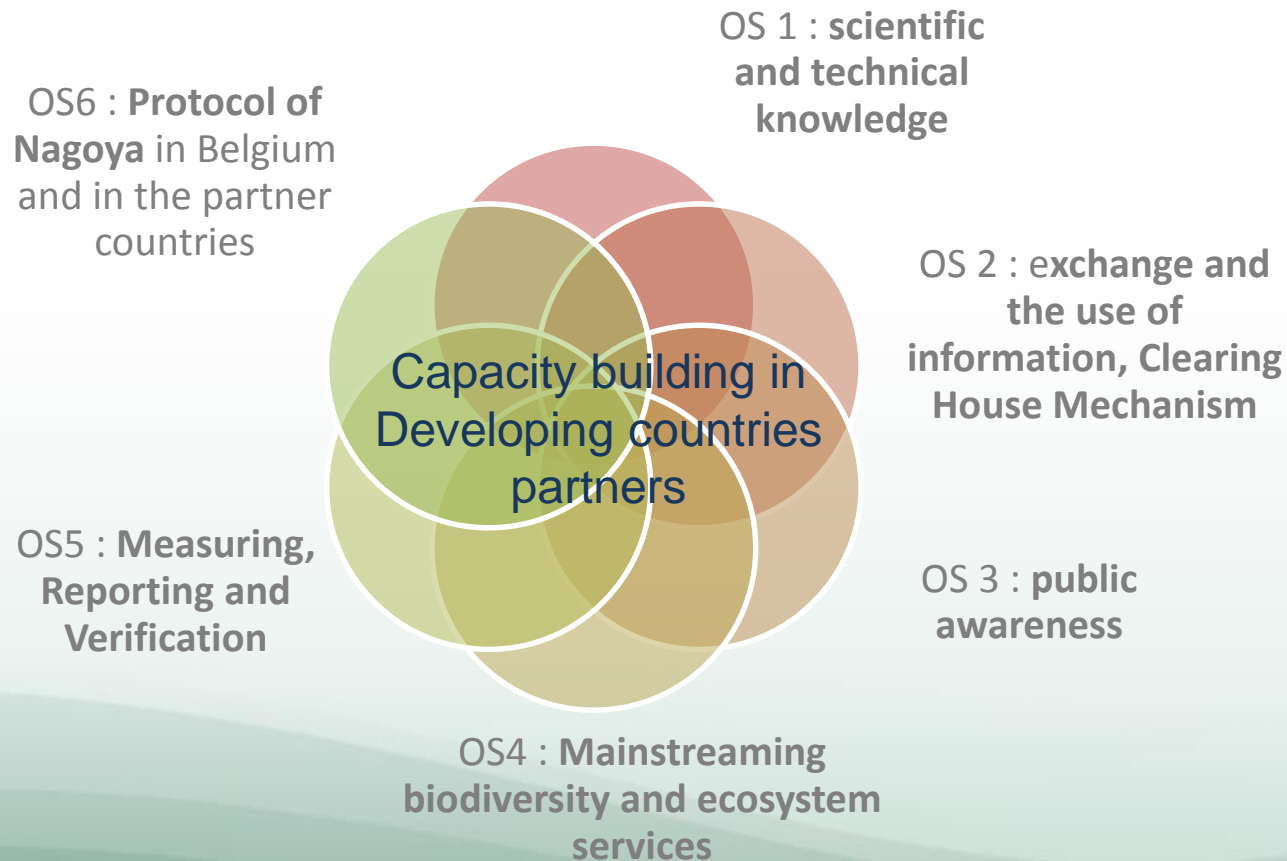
OS 1 : scientific and technical knowledge

OS6 : Protocol of Nagoya in Belgium and in the partner countries

OS 2 : exchange and the use of information, Clearing House Mechanism

Capacity building in Developing countries partners

OS5 : Measuring, Reporting and Verification

OS 3 : public awareness

OS4 : Mainstreaming biodiversity and ecosystem services